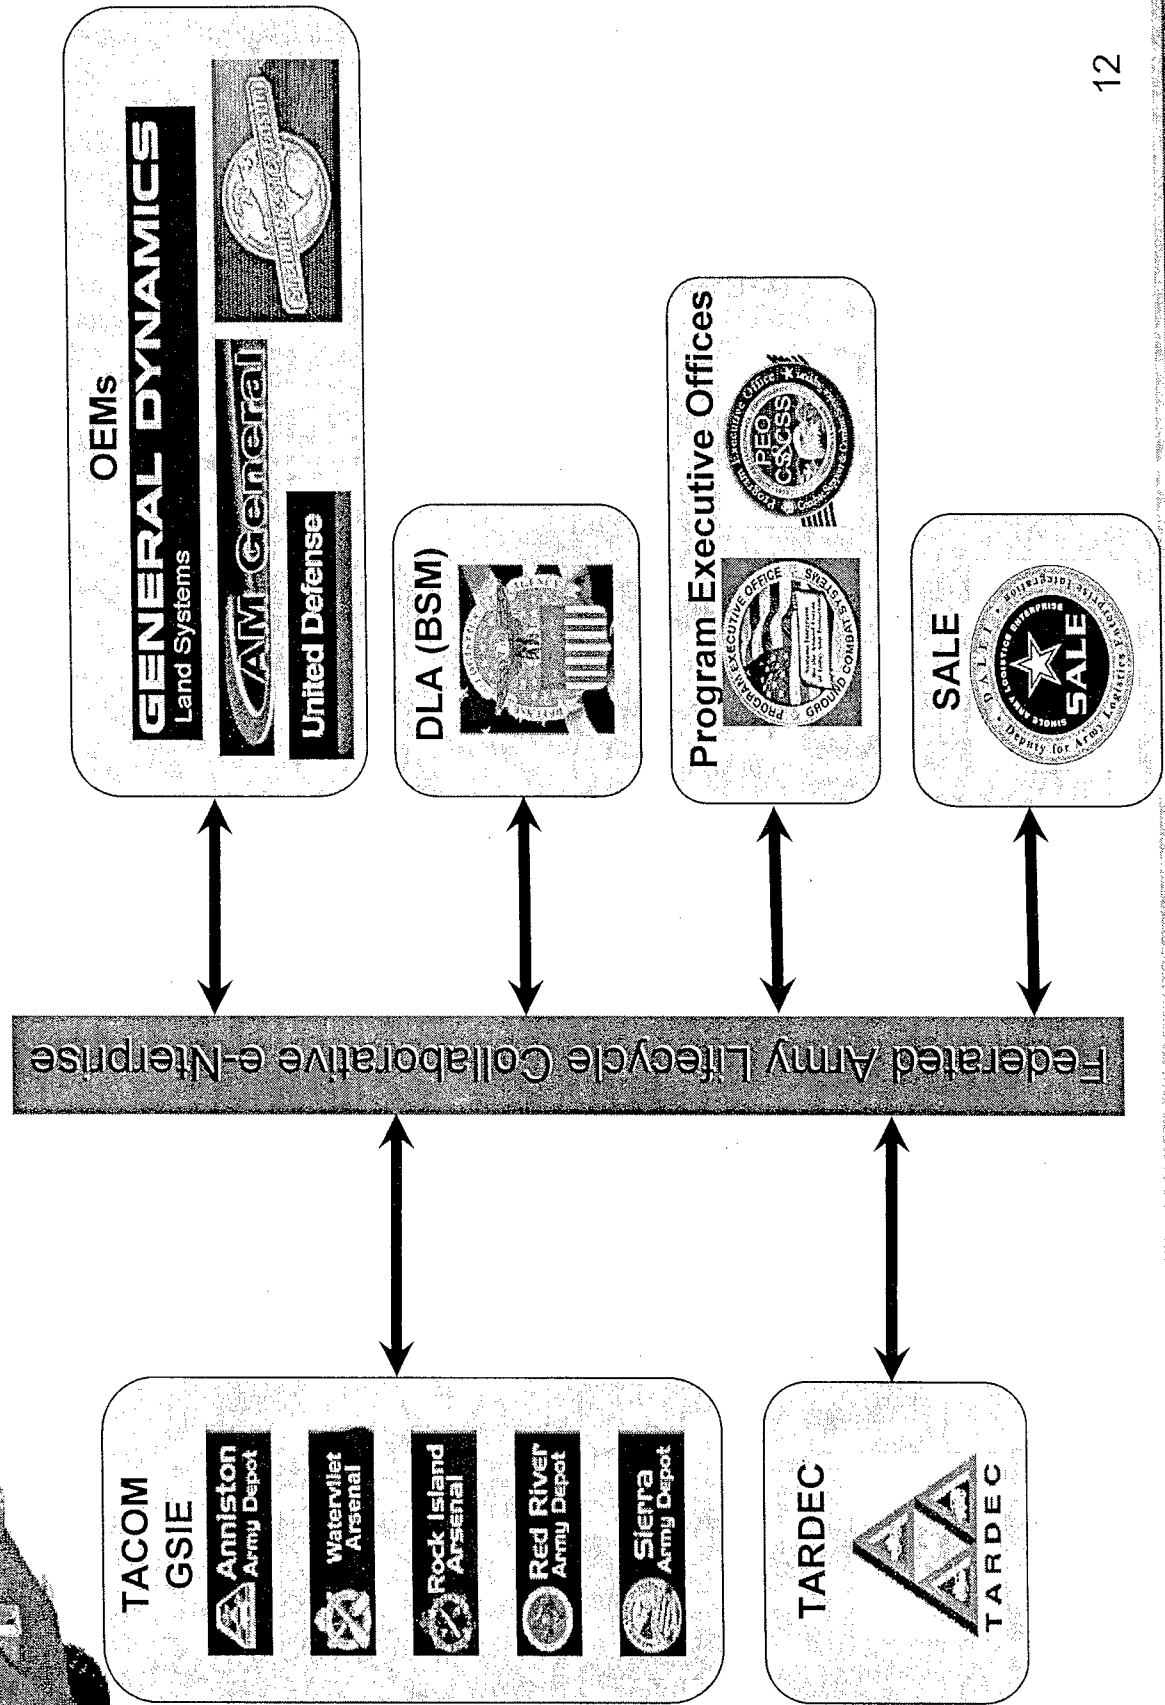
TACOM
GSIE

Anniston
Army Depot

Watervliet
Arsenal

Rock Island
Arsenal

Red River
Army Depot

Sierra
Army Depot

TARDEC

TARDEC

Federated Army Lifecycle Collaborative e-Nterprise

OEMs

GENERAL DYNAMICS
Land Systems

AM General

United Defense

DLA (BSM)

Program Executive Offices

PROGRAM EXECUTIVE OFFICE GROUND COMBAT SYSTEMS

PEO CS&CSS

SALE

SINGLE ARMY LOGISTICS ENTERPRISE
SALE
Deputy for Army Logistics Enterprise Integration

12